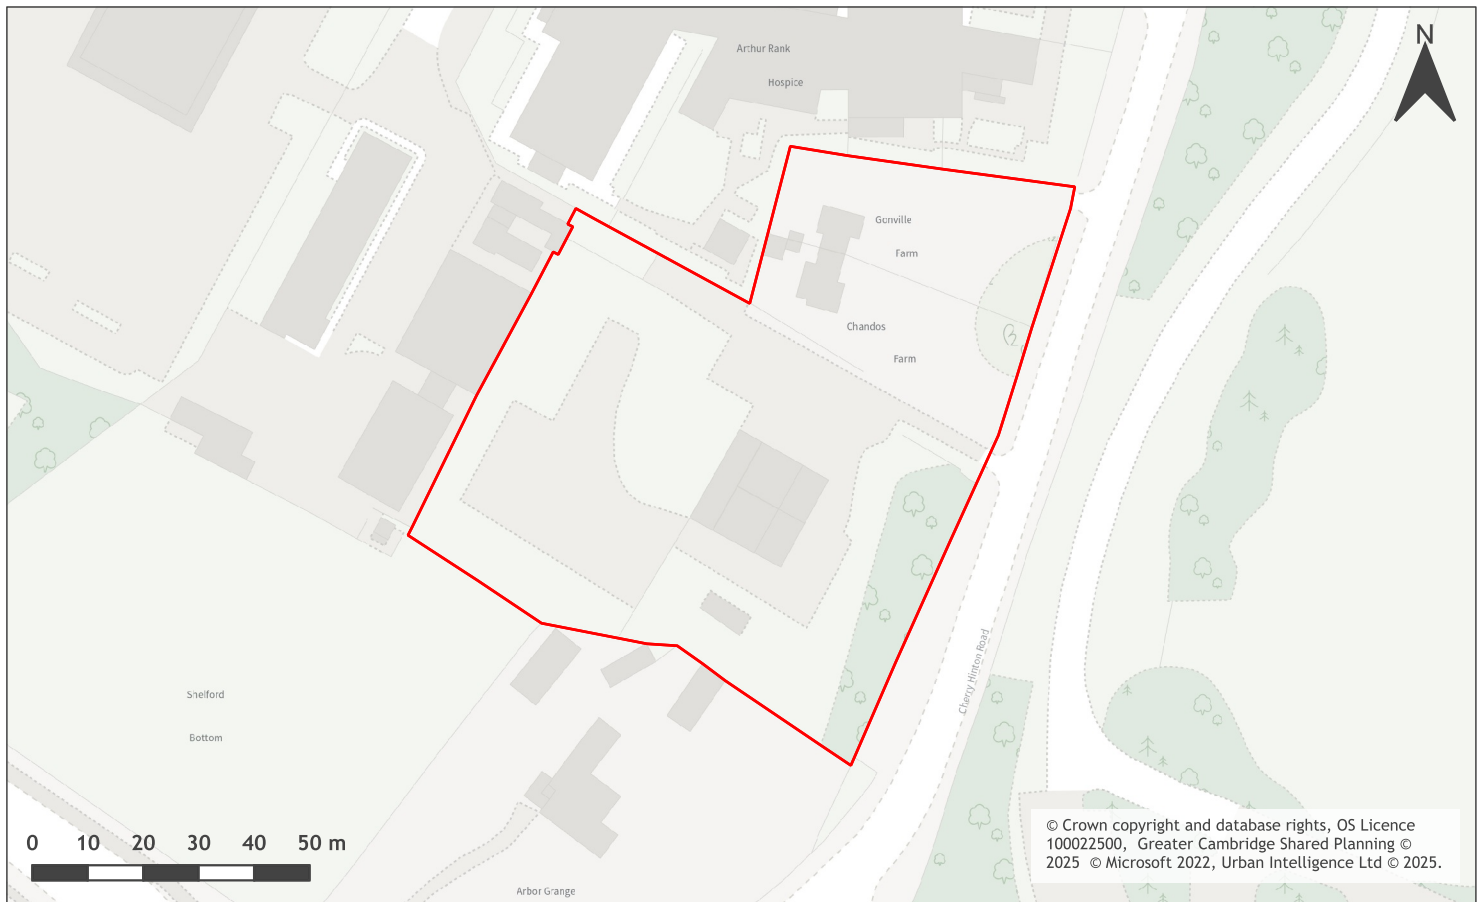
N

Arthur Rank

Hospice

Gonville

Farm

Chandos

Farm

Cherry Hinton Road

Shelford

Bottom

Arbor Grange

0 10 20 30 40 50 m

© Crown copyright and database rights, OS Licence 100022500, Greater Cambridge Shared Planning © 2025 © Microsoft 2022, Urban Intelligence Ltd © 2025.